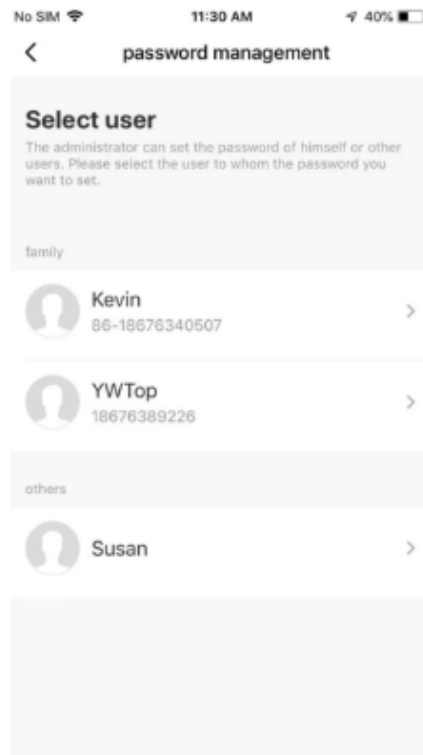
No SIM 11:30 AM 40%

<

password management

Select user

The administrator can set the password of himself or other users. Please select the user to whom the password you want to set.

family

Kevin
86-18676340507

>

YWTop
18676389226

>

others

Susan

>